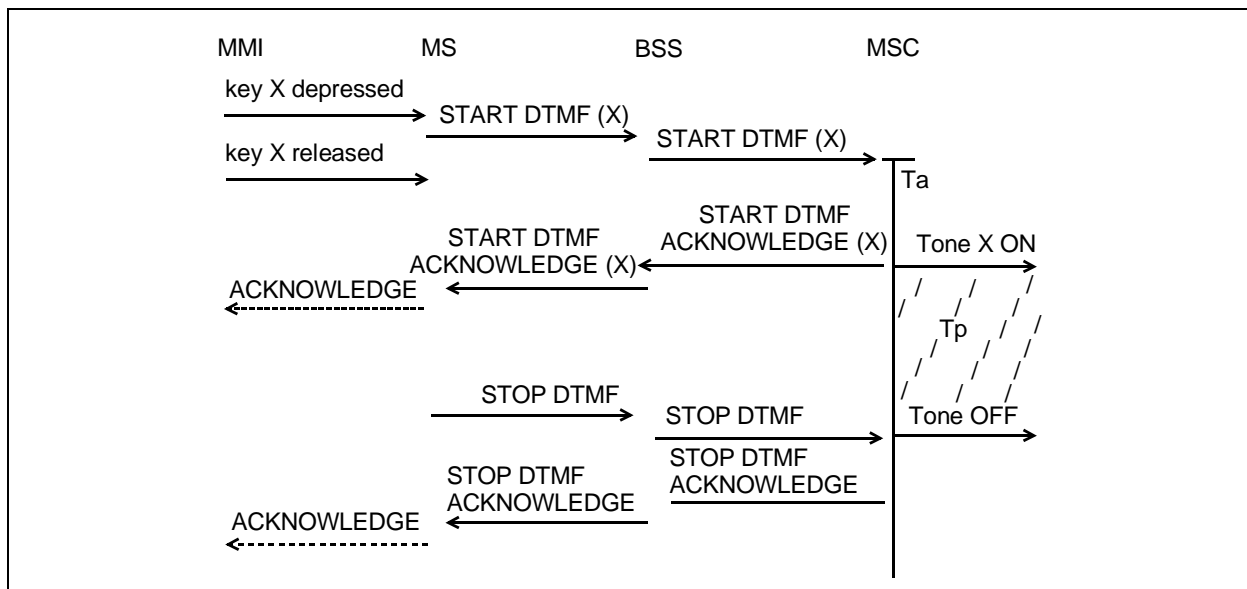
MMI MS BSS MSC

key X depressed

START DTMF (X)

START DTMF (X)

key X released

Ta

START DTMF ACKNOWLEDGE (X)

Tone X ON

START DTMF ACKNOWLEDGE (X)

ACKNOWLEDGE

Tp

STOP DTMF

STOP DTMF

Tone OFF

STOP DTMF ACKNOWLEDGE

STOP DTMF ACKNOWLEDGE

ACKNOWLEDGE